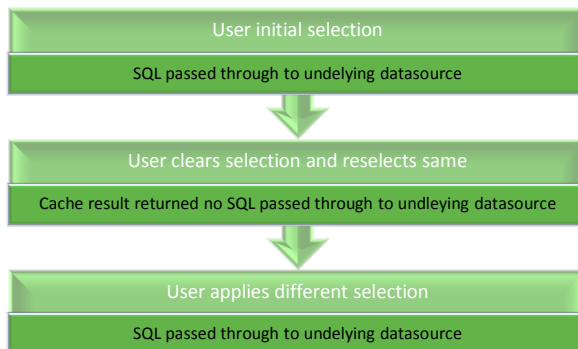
User initial selection

SQL passed through to undelying datasource

User clears selection and reselects same

Cache result returned no SQL passed through to undleying datasource

User applies different selection

SQL passed through to undelying datasource